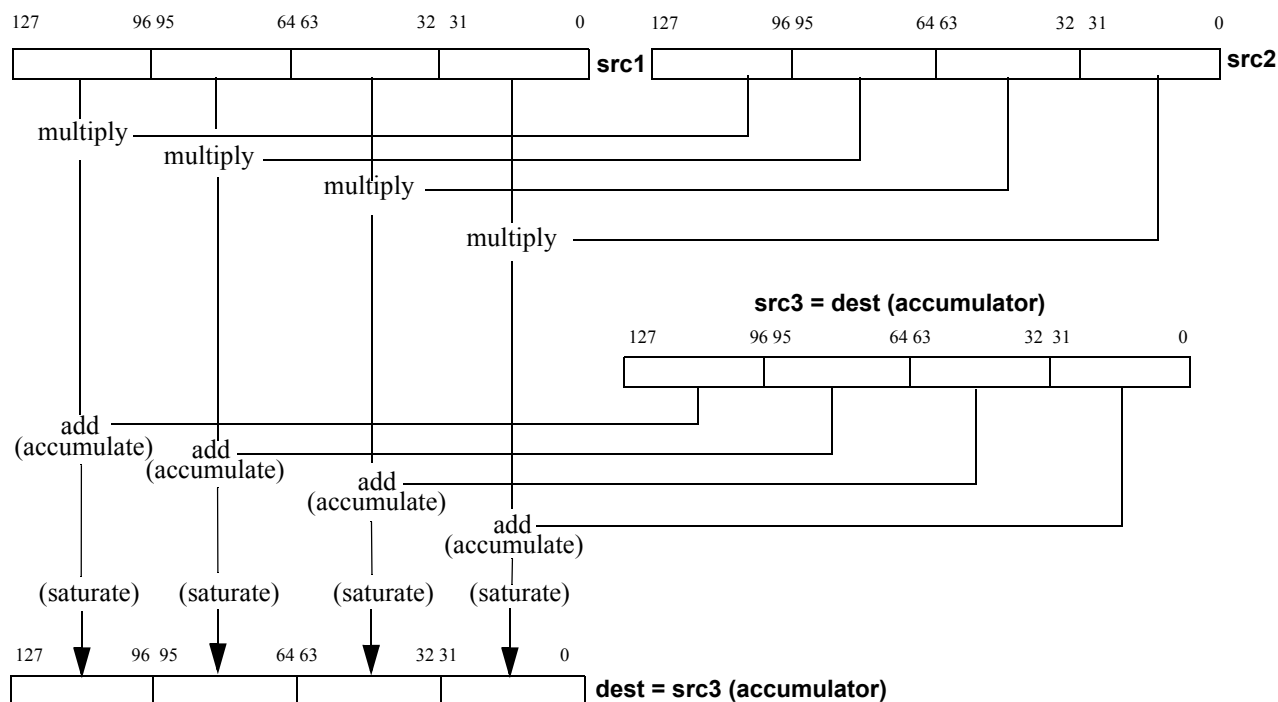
127 96 95 64 63 32 31 0
src1

127 96 95 64 63 32 31 0
src2

multiply
multiply
multiply
multiply

src3 = dest (accumulator)

127 96 95 64 63 32 31 0

add
(accumulate)
add
(accumulate)
add
(accumulate)
add
(accumulate)

(saturate) (saturate) (saturate) (saturate)

127 96 95 64 63 32 31 0

dest = src3 (accumulator)